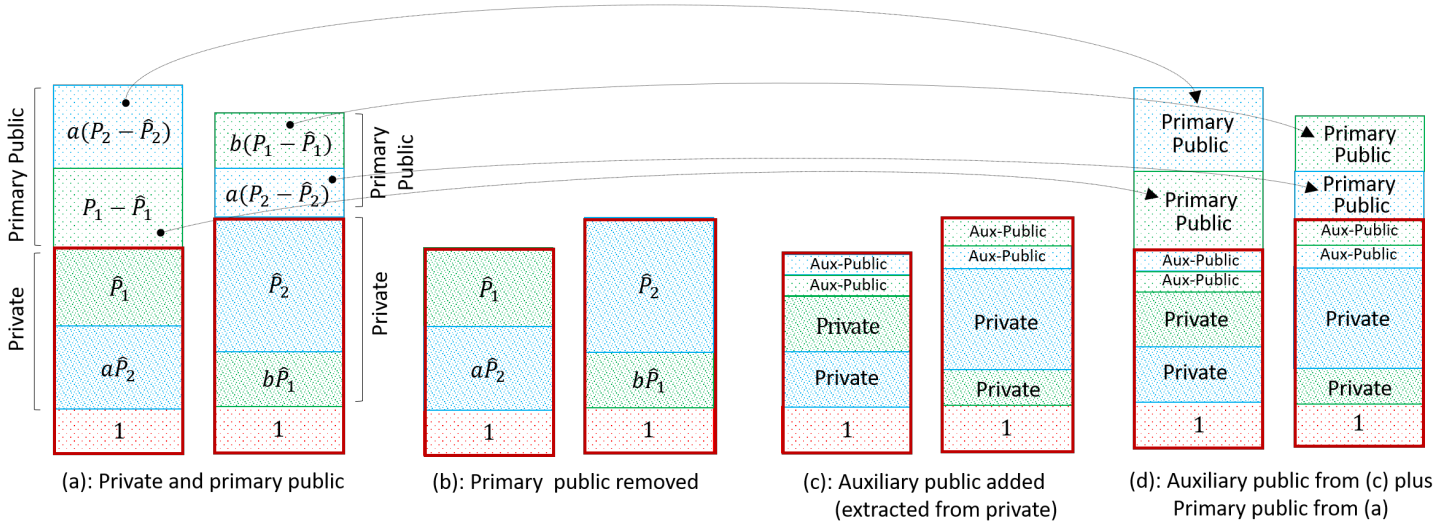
Primary Public

$a(P_2 - \hat{P}_2)$

$P_1 - \hat{P}_1$

Private

$\hat{P}_1$

$a\hat{P}_2$

1

$b(P_1 - \hat{P}_1)$

$a(P_2 - \hat{P}_2)$

$\hat{P}_2$

$b\hat{P}_1$

1

Primary Public

Private

(a): Private and primary public

$\hat{P}_1$

$a\hat{P}_2$

1

$\hat{P}_2$

$b\hat{P}_1$

1

(b): Primary public removed

Aux-Public
Aux-Public
Private
Private
1

Aux-Public
Aux-Public
Private
Private
1

(c): Auxiliary public added (extracted from private)

Primary Public
Primary Public
Aux-Public
Aux-Public
Private
Private
1

Primary Public
Primary Public
Aux-Public
Aux-Public
Private
Private
1

(d): Auxiliary public from (c) plus Primary public from (a)